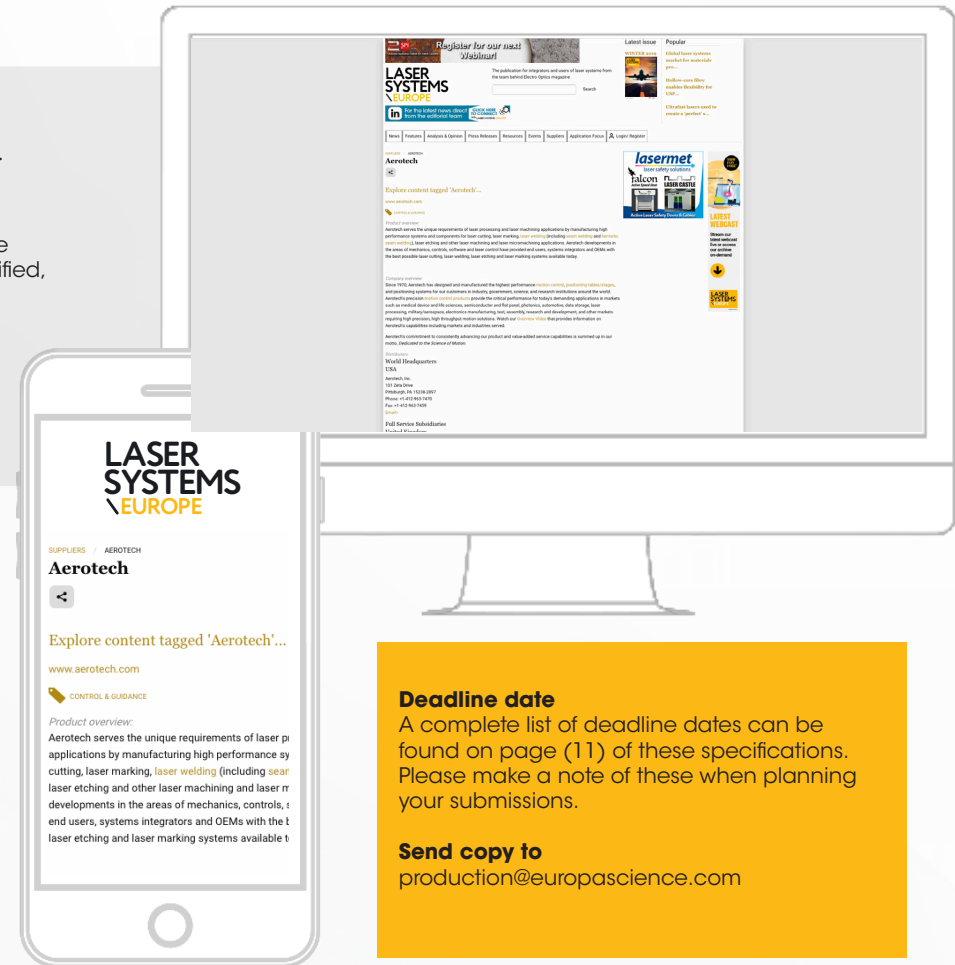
.

e
ified,

Register for our next Webinar!

LASER SYSTEMS EUROPE

The publication for integrators and users of laser systems from the team behind Electro Optics magazine

Search

For the latest news direct from the editorial team CLICK HERE TO CONNECT

Latest issue
WINTER 2019

Popular
Global laser systems market for materials pro...
Hollow-core fibre enables flexibility for USP...
Ultrafast lasers used to create a 'perfect' s...

News | Features | Analysis & Opinion | Press Releases | Resources | Events | Suppliers | Application Focus | Login/ Register

SUPPLIERS AEROTECH
Aerotech

Explore content tagged 'Aerotech'...

www.aerotech.com

CONTROL & GUIDANCE

Product overview:
Aerotech serves the unique requirements of laser processing and laser machining applications by manufacturing high performance systems and components for laser cutting, laser marking, laser welding (including seam welding and hermetic seam welding), laser etching and other laser machining and laser micromachining applications. Aerotech developments in the areas of mechanics, controls, software and laser control have provided end users, systems integrators and OEMs with the best possible laser cutting, laser welding, laser etching and laser marking systems available today.

Company overview:
Since 1970, Aerotech has designed and manufactured the highest performance motion control, positioning tables/stages, and positioning systems for our customers in industry, government, science, and research institutions around the world. Aerotech's precision motion control products provide the critical performance for today's demanding applications in markets such as medical device and life sciences, semiconductor and flat panel, photonics, automotive, data storage, laser processing, military/aerospace, electronics manufacturing, test, assembly, research and development, and other markets requiring high precision, high throughput motion solutions. Watch our Overview Video that provides information on Aerotech's capabilities including markets and industries served.

Aerotech's commitment to consistently advancing our product and value-added service capabilities is summed up in our motto, Dedicated to the Science of Motion.

Distributors
World Headquarters
USA
Aerotech, Inc.
101 Zeta Drive
Pittsburgh, PA 15238-2897
Phone: +1-412-963-7470
Fax: +1-412-963-7459
Email

Full Service Subsidiaries
United Kingdom

lasermet
laser safety solutions
Falcon
LASER CASTLE
Active Laser Safety Doors & Cabins

LATEST WEBCAST
Stream our latest webcast live or access our archive on-demand

LASER SYSTEMS

LASER SYSTEMS EUROPE

SUPPLIERS / AEROTECH
Aerotech

Explore content tagged 'Aerotech'...

www.aerotech.com

CONTROL & GUIDANCE

Product overview:
Aerotech serves the unique requirements of laser p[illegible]
applications by manufacturing high performance sy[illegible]
cutting, laser marking, laser welding (including sea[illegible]
laser etching and other laser machining and laser m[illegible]
developments in the areas of mechanics, controls, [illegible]
end users, systems integrators and OEMs with the b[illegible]
laser etching and laser marking systems available t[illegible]

Deadline date
A complete list of deadline dates can be found on page (11) of these specifications. Please make a note of these when planning your submissions.

Send copy to
production@europascience.com